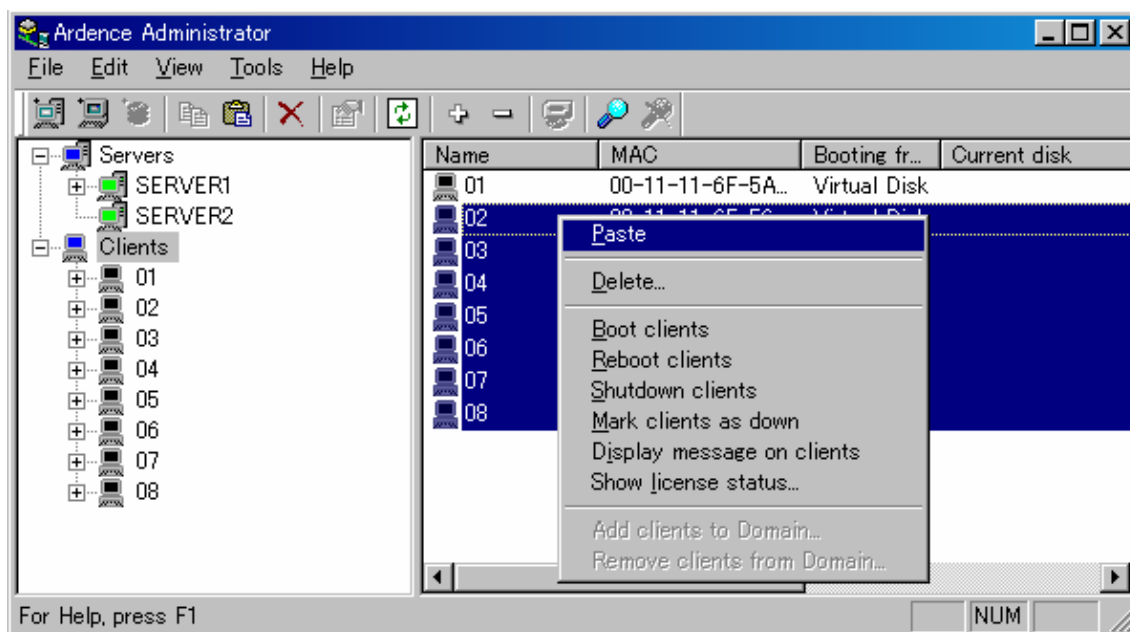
Ardence Administrator

File Edit View Tools Help

Servers
SERVER1
SERVER2
Clients
01
02
03
04
05
06
07
08

| Name | MAC | Booting fr... | Current disk |
|---|---|---|---|
| 01 | 00-11-11-6F-5A... | Virtual Disk | |
| 02 | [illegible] | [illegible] | |
| 03 | | | |
| 04 | | | |
| 05 | | | |
| 06 | | | |
| 07 | | | |
| 08 | | | |

Paste
Delete...
Boot clients
Reboot clients
Shutdown clients
Mark clients as down
Display message on clients
Show license status...
Add clients to Domain...
Remove clients from Domain...

For Help, press F1
NUM